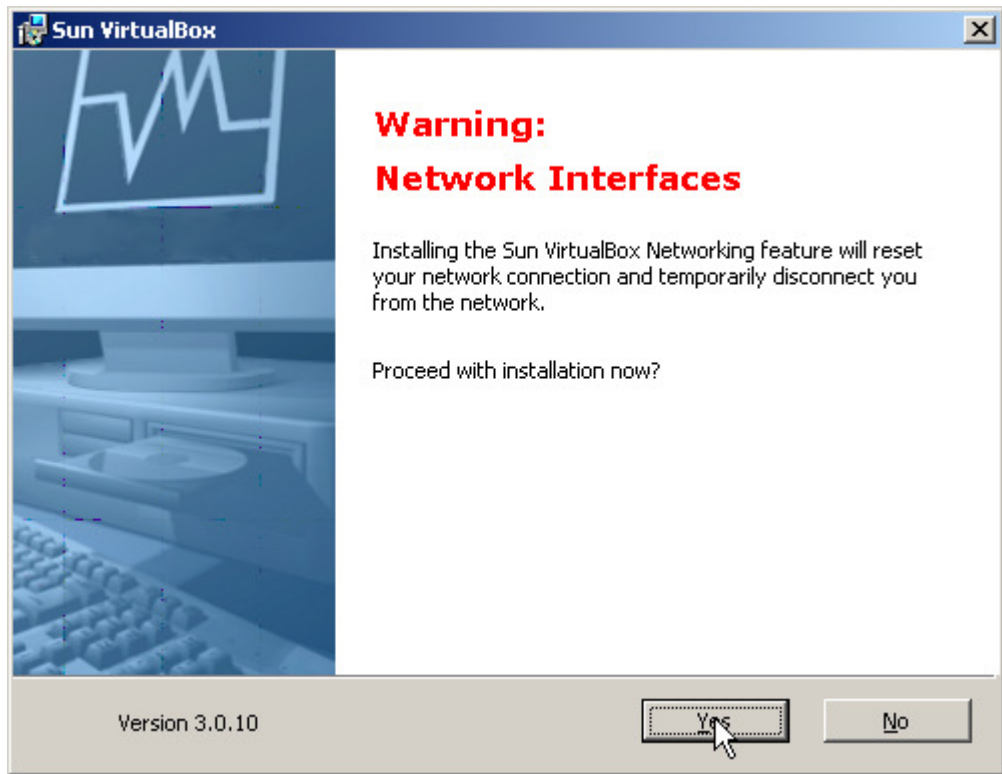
Sun VirtualBox

Warning:
Network Interfaces

Installing the Sun VirtualBox Networking feature will reset your network connection and temporarily disconnect you from the network.

Proceed with installation now?

Version 3.0.10

Yes

No